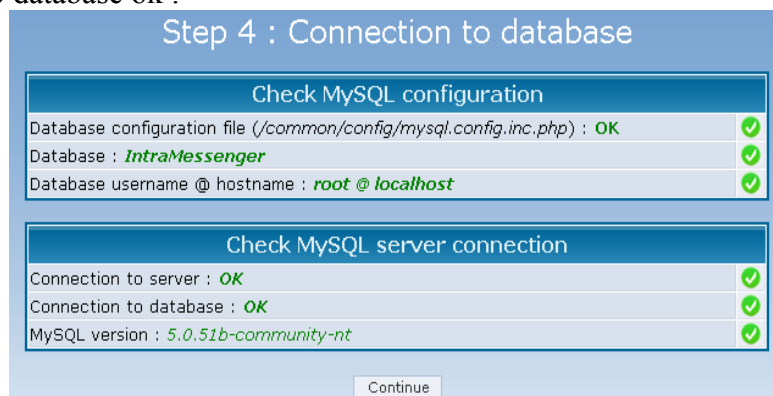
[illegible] database ok :

Step 4 : Connection to database

| Check MySQL configuration |
|---|
| Database configuration file (/common/config/mysql.config.inc.php) : OK |
| Database : IntraMessenger |
| Database username @ hostname : root @ localhost |

| Check MySQL server connection |
|---|
| Connection to server : OK |
| Connection to database : OK |
| MySQL version : 5.0.51b-community-nt |

Continue